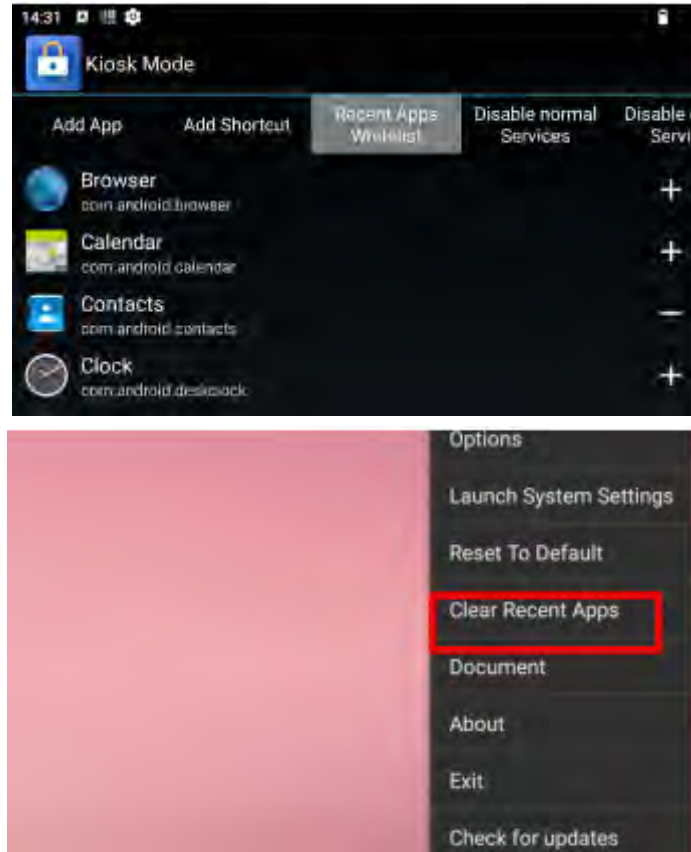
14:31

Kiosk Mode

Add App
Add Shortcut
Recent Apps Whitelist
Disable normal Services
Disable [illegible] Servi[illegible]

Browser
com.android.browser
+

Calendar
com.android.calendar
+

Contacts
com.android.contacts
−

Clock
com.android.deskclock
+

Options
Launch System Settings
Reset To Default
Clear Recent Apps
Document
About
Exit
Check for updates